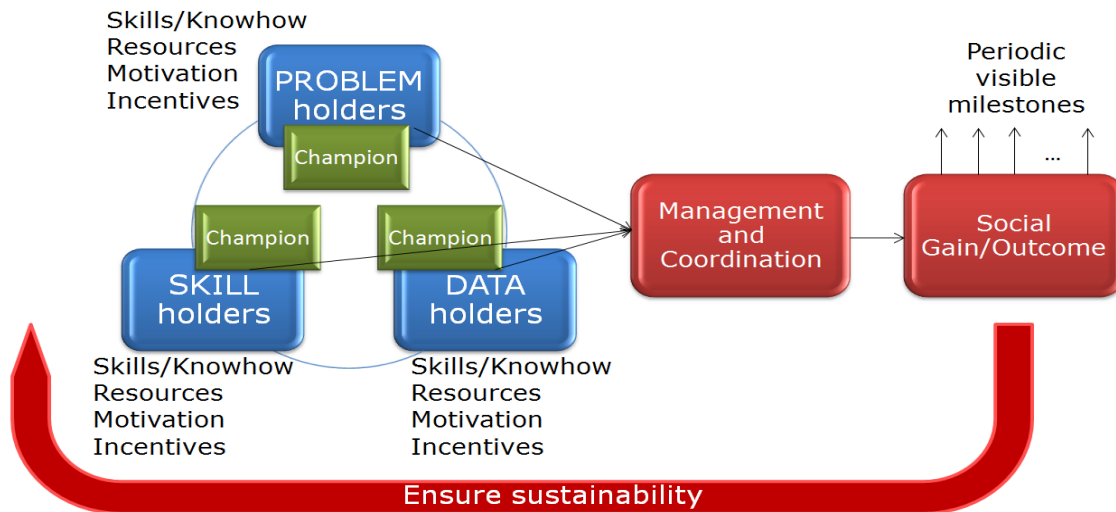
Skills/Knowhow
Resources
Motivation
Incentives

PROBLEM holders

Champion

Champion

Champion

SKILL holders

DATA holders

Skills/Knowhow
Resources
Motivation
Incentives

Skills/Knowhow
Resources
Motivation
Incentives

Management and Coordination

Periodic visible milestones

...

Social Gain/Outcome

Ensure sustainability